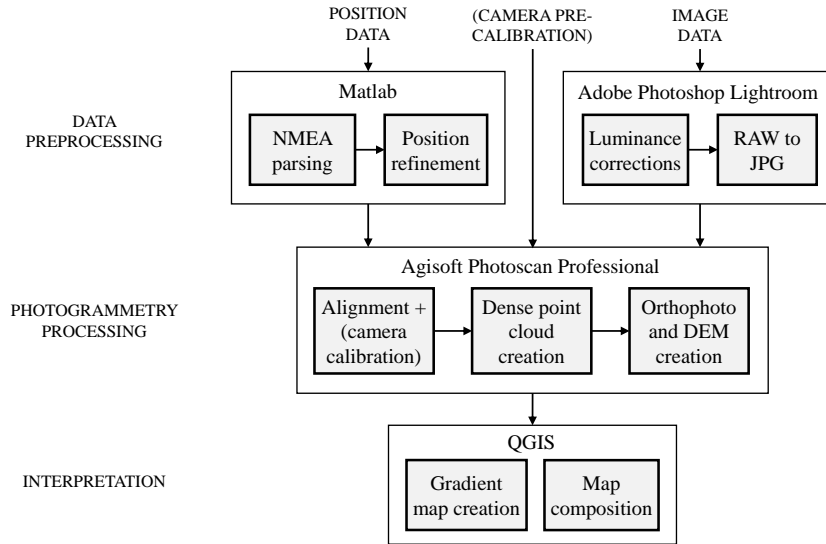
POSITION DATA

(CAMERA PRE-CALIBRATION)

IMAGE DATA

DATA PREPROCESSING

Matlab

NMEA parsing

Position refinement

Adobe Photoshop Lightroom

Luminance corrections

RAW to JPG

PHOTOGRAMMETRY PROCESSING

Agisoft Photoscan Professional

Alignment + (camera calibration)

Dense point cloud creation

Orthophoto and DEM creation

INTERPRETATION

QGIS

Gradient map creation

Map composition